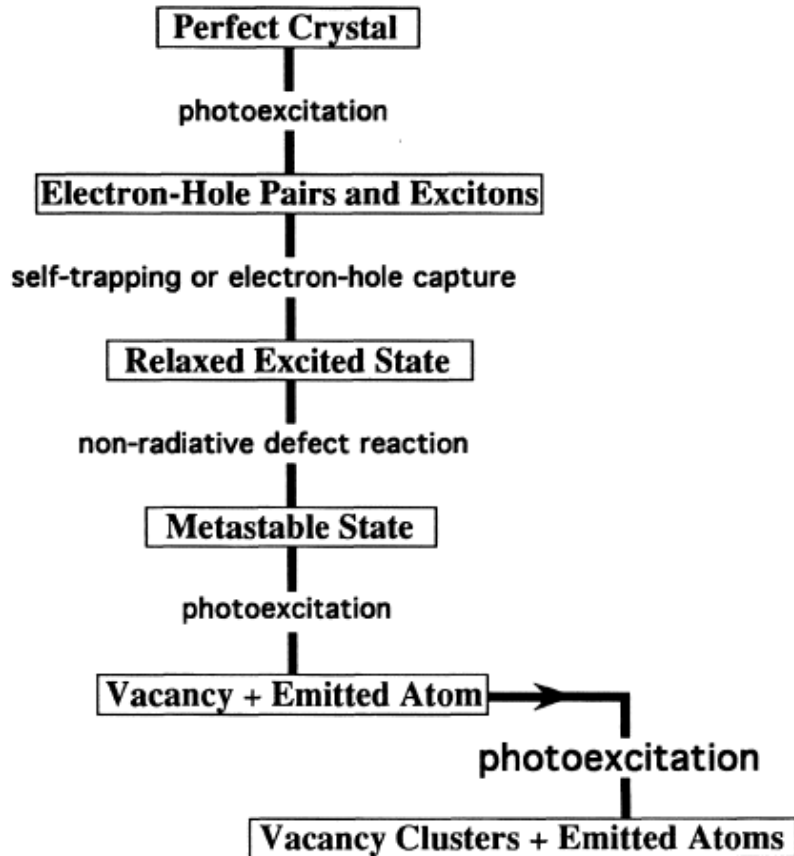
Perfect Crystal

photoexcitation

Electron-Hole Pairs and Excitons

self-trapping or electron-hole capture

Relaxed Excited State

non-radiative defect reaction

Metastable State

photoexcitation

Vacancy + Emitted Atom

photoexcitation

Vacancy Clusters + Emitted Atoms